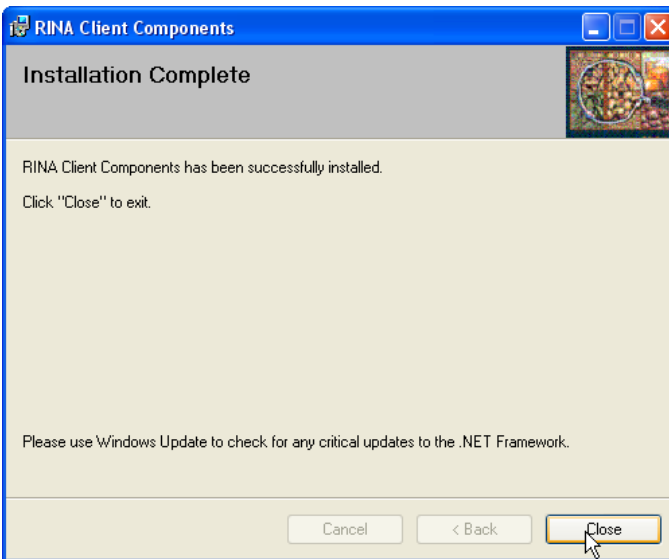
RINA Client Components

Installation Complete

RINA Client Components has been successfully installed.

Click "Close" to exit.

Please use Windows Update to check for any critical updates to the .NET Framework.

Cancel
< Back
Close